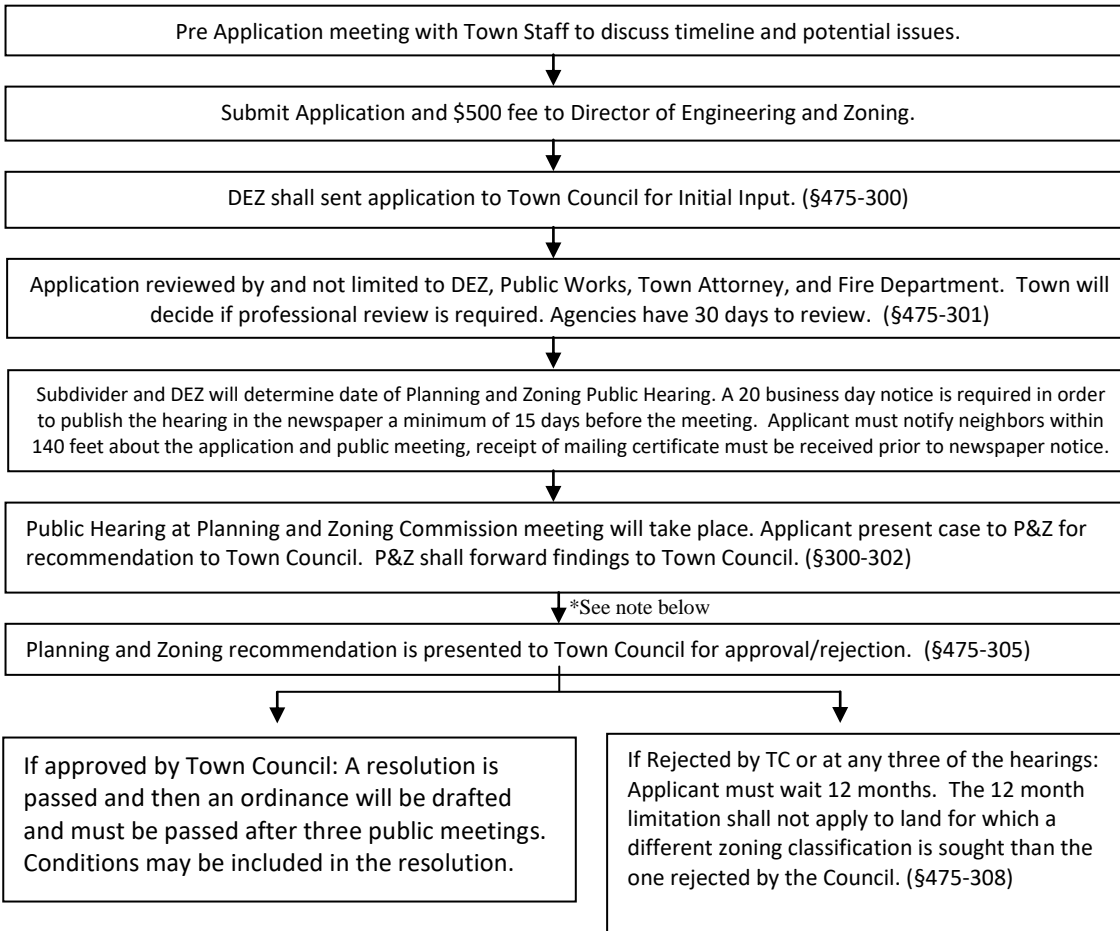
Pre Application meeting with Town Staff to discuss timeline and potential issues.

Submit Application and \$500 fee to Director of Engineering and Zoning.

DEZ shall sent application to Town Council for Initial Input. (§475-300)

Application reviewed by and not limited to DEZ, Public Works, Town Attorney, and Fire Department. Town will decide if professional review is required. Agencies have 30 days to review. (§475-301)

Subdivider and DEZ will determine date of Planning and Zoning Public Hearing. A 20 business day notice is required in order to publish the hearing in the newspaper a minimum of 15 days before the meeting. Applicant must notify neighbors within 140 feet about the application and public meeting, receipt of mailing certificate must be received prior to newspaper notice.

Public Hearing at Planning and Zoning Commission meeting will take place. Applicant present case to P&Z for recommendation to Town Council. P&Z shall forward findings to Town Council. (§300-302)

*See note below

Planning and Zoning recommendation is presented to Town Council for approval/rejection. (§475-305)

If approved by Town Council: A resolution is passed and then an ordinance will be drafted and must be passed after three public meetings. Conditions may be included in the resolution.

If Rejected by TC or at any three of the hearings: Applicant must wait 12 months. The 12 month limitation shall not apply to land for which a different zoning classification is sought than the one rejected by the Council. (§475-308)